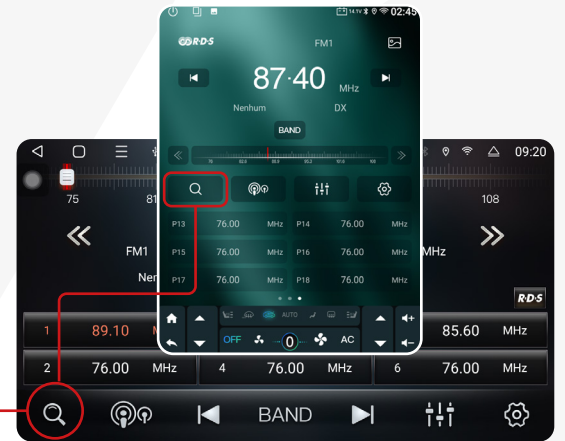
02:45
RDS
FM1
87·40 MHz
Nenhum
DX
BAND
76 83.5 88.8 93.2 97.6 108
P13 76.00 MHz
P14 76.00 MHz
P15 76.00 MHz
P16 76.00 MHz
P17 76.00 MHz
P18 76.00 MHz
AUTO
OFF
0
AC

09:20
75
81
108
FM1
Nen
MHz
RDS
1 89.10
85.60 MHz
2 76.00 MHz
4 76.00 MHz
6 76.00 MHz
BAND